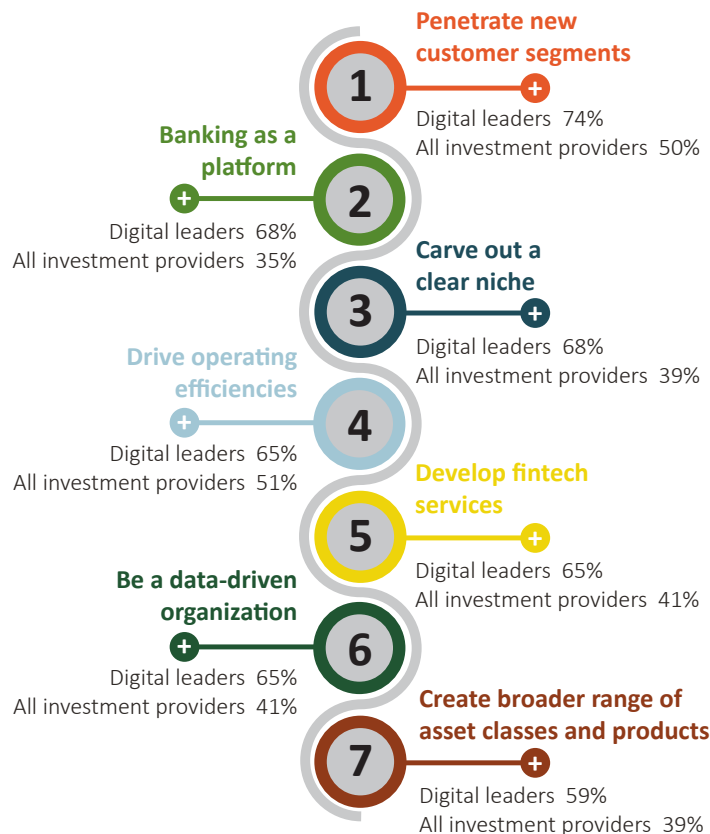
1
Penetrate new customer segments
+
Digital leaders 74%
All investment providers 50%

2
Banking as a platform
+
Digital leaders 68%
All investment providers 35%

3
Carve out a clear niche
+
Digital leaders 68%
All investment providers 39%

4
Drive operating efficiencies
+
Digital leaders 65%
All investment providers 51%

5
Develop fintech services
+
Digital leaders 65%
All investment providers 41%

6
Be a data-driven organization
+
Digital leaders 65%
All investment providers 41%

7
Create broader range of asset classes and products
+
Digital leaders 59%
All investment providers 39%